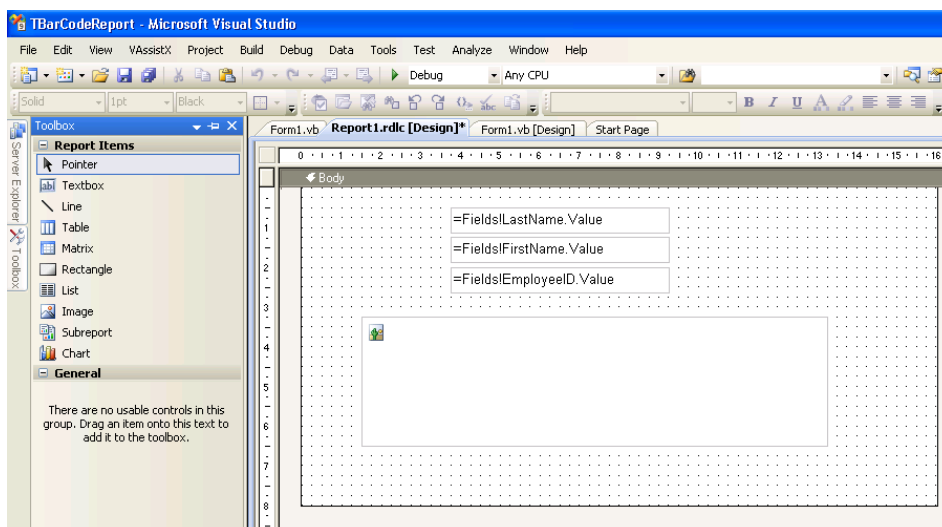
TBarCodeReport - Microsoft Visual Studio

File Edit View VAssistX Project Build Debug Data Tools Test Analyze Window Help

Debug Any CPU

Solid 1pt Black

Server Explorer Toolbox

Toolbox

Report Items

Pointer

Textbox

Line

Table

Matrix

Rectangle

List

Image

Subreport

Chart

General

There are no usable controls in this group. Drag an item onto this text to add it to the toolbox.

Form1.vb Report1.rdlc [Design]* Form1.vb [Design] Start Page

0 1 2 3 4 5 6 7 8 9 10 11 12 13 14 15 16

Body

1
2
3
4
5
6
7
8

=Fields!LastName.Value

=Fields!FirstName.Value

=Fields!EmployeeID.Value